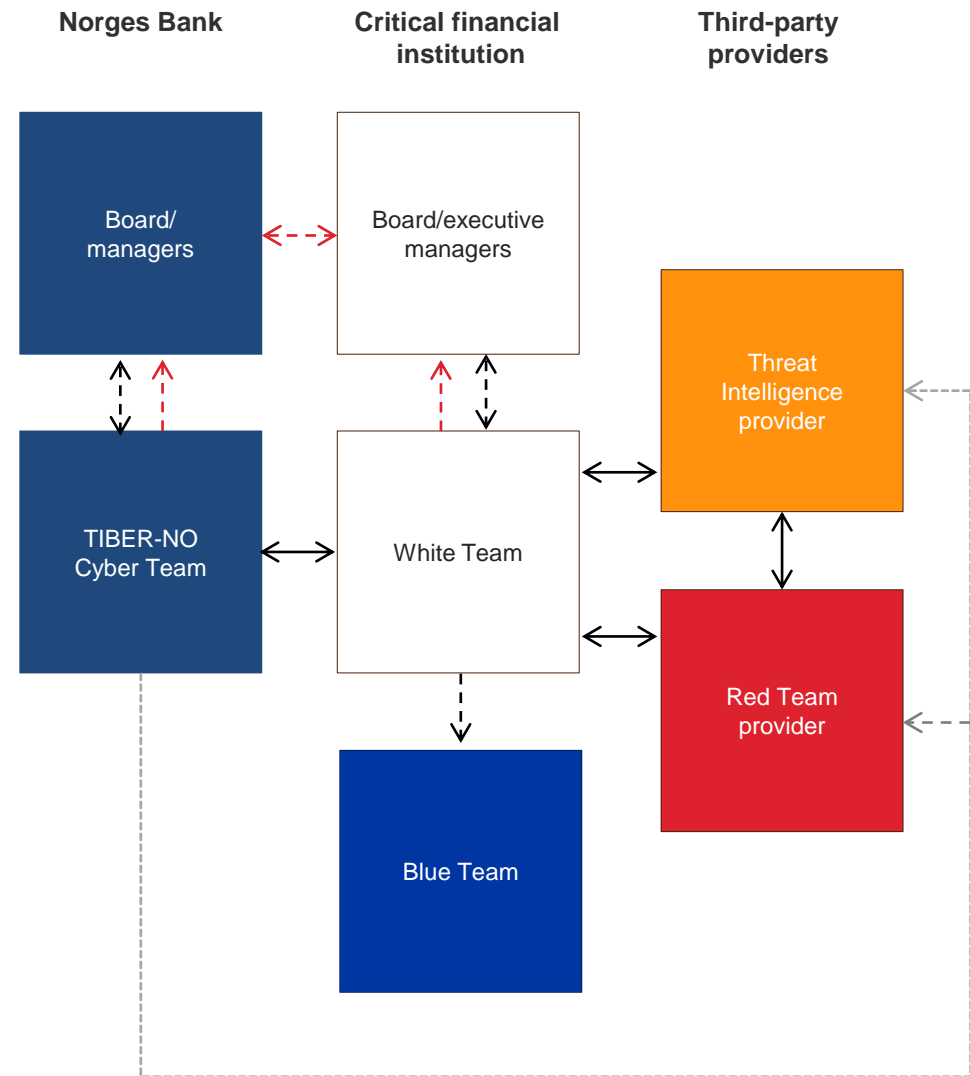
Norges Bank

Critical financial institution

Third-party providers

Board/ managers

Board/executive managers

Threat Intelligence provider

TIBER-NO Cyber Team

White Team

Red Team provider

Blue Team